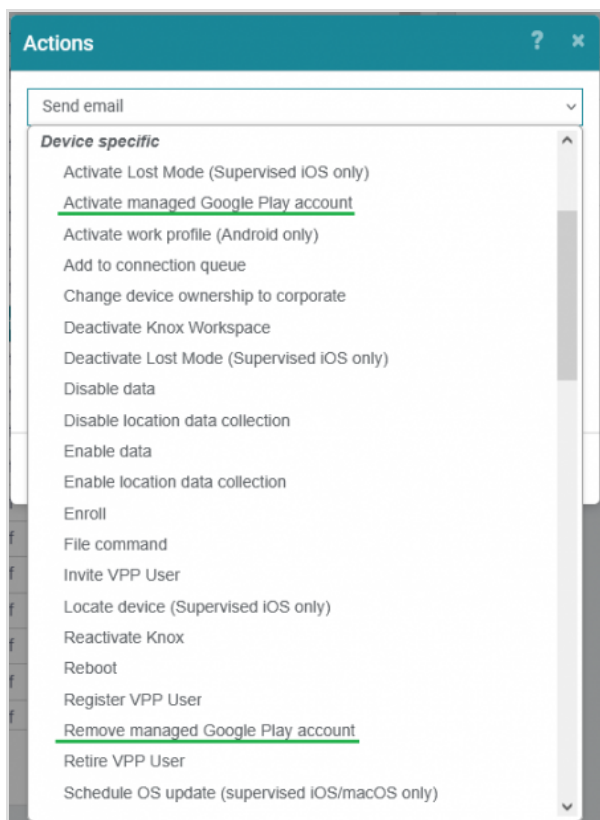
Actions

?

×

Send email

Device specific

Activate Lost Mode (Supervised iOS only)

Activate managed Google Play account

Activate work profile (Android only)

Add to connection queue

Change device ownership to corporate

Deactivate Knox Workspace

Deactivate Lost Mode (Supervised iOS only)

Disable data

Disable location data collection

Enable data

Enable location data collection

Enroll

File command

Invite VPP User

Locate device (Supervised iOS only)

Reactivate Knox

Reboot

Register VPP User

Remove managed Google Play account

Retire VPP User

Schedule OS update (supervised iOS/macOS only)